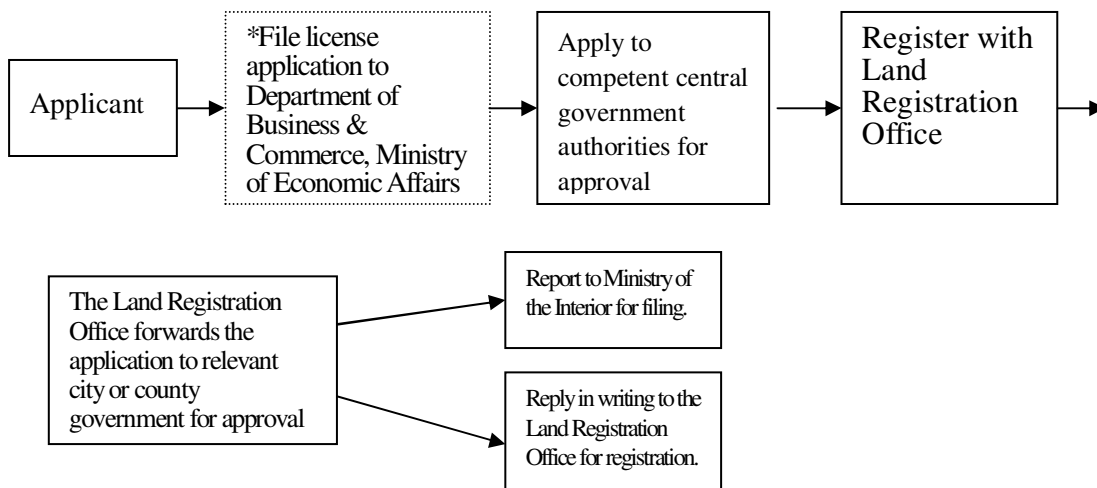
Applicant

*File license application to Department of Business & Commerce, Ministry of Economic Affairs

Apply to competent central government authorities for approval

Register with Land Registration Office

The Land Registration Office forwards the application to relevant city or county government for approval

Report to Ministry of the Interior for filing.

Reply in writing to the Land Registration Office for registration.